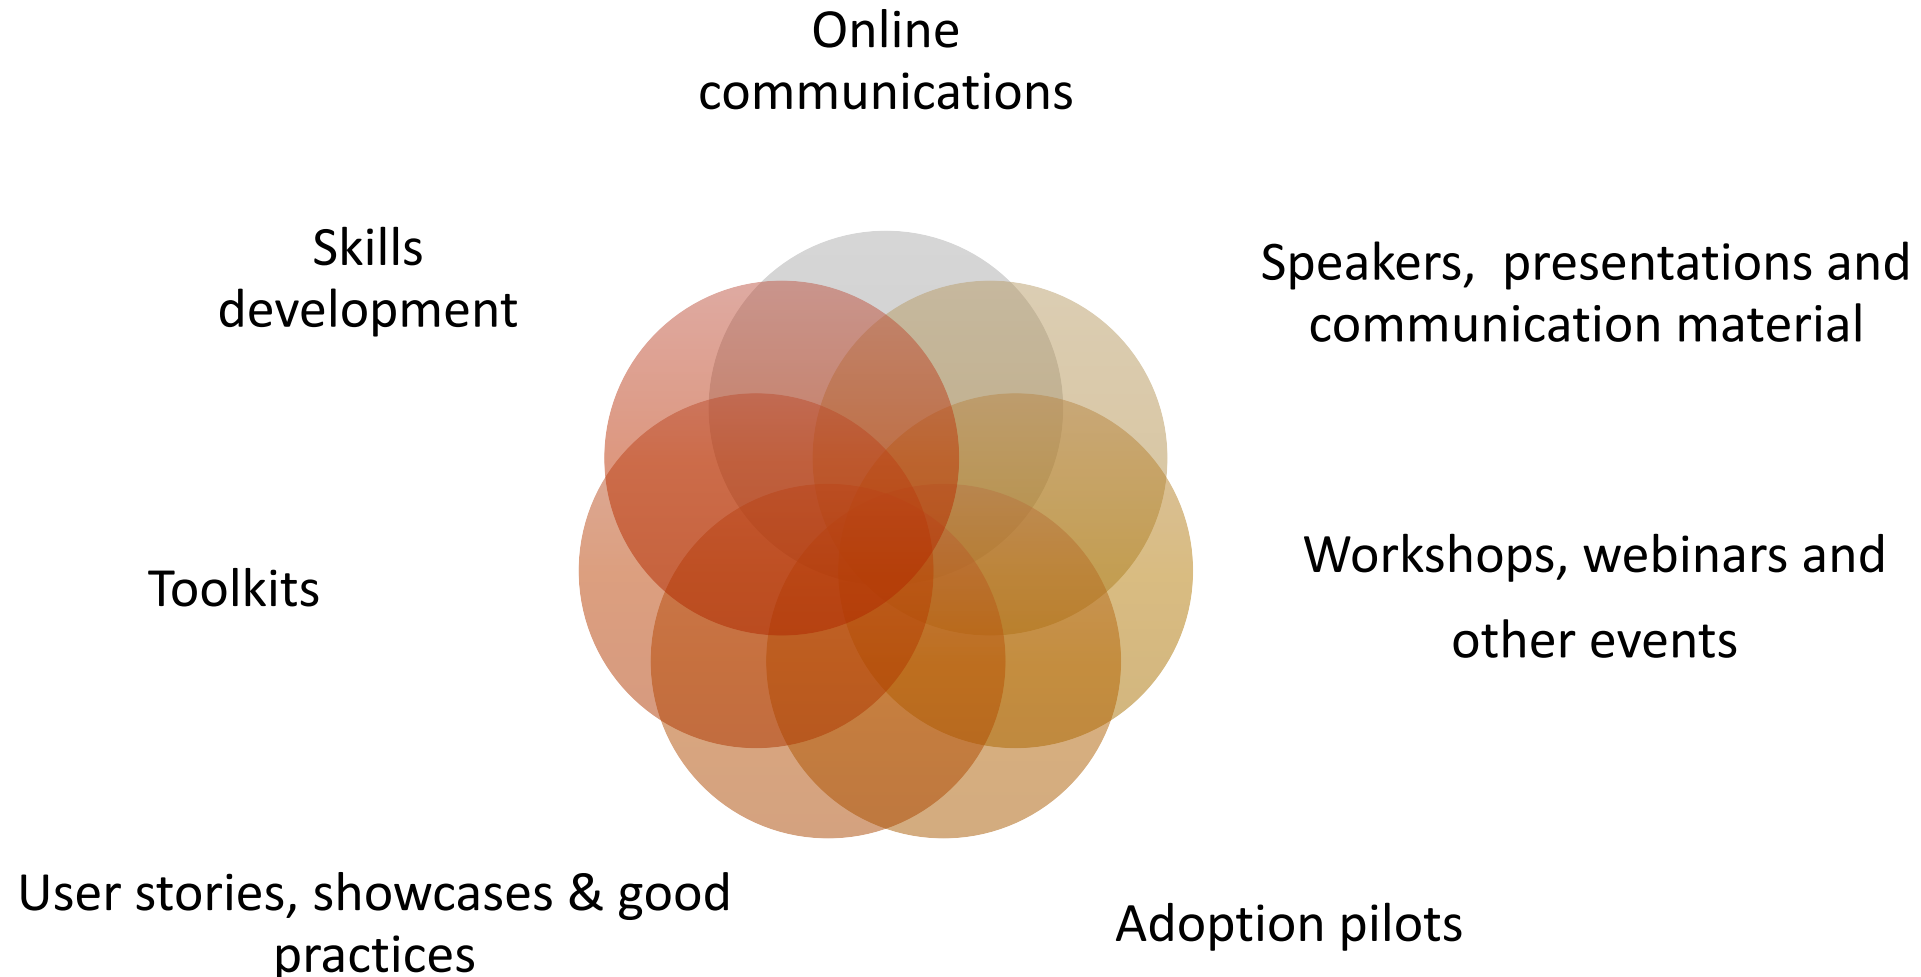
Online communications

Skills development

Speakers, presentations and communication material

Toolkits

Workshops, webinars and other events

User stories, showcases & good practices

Adoption pilots